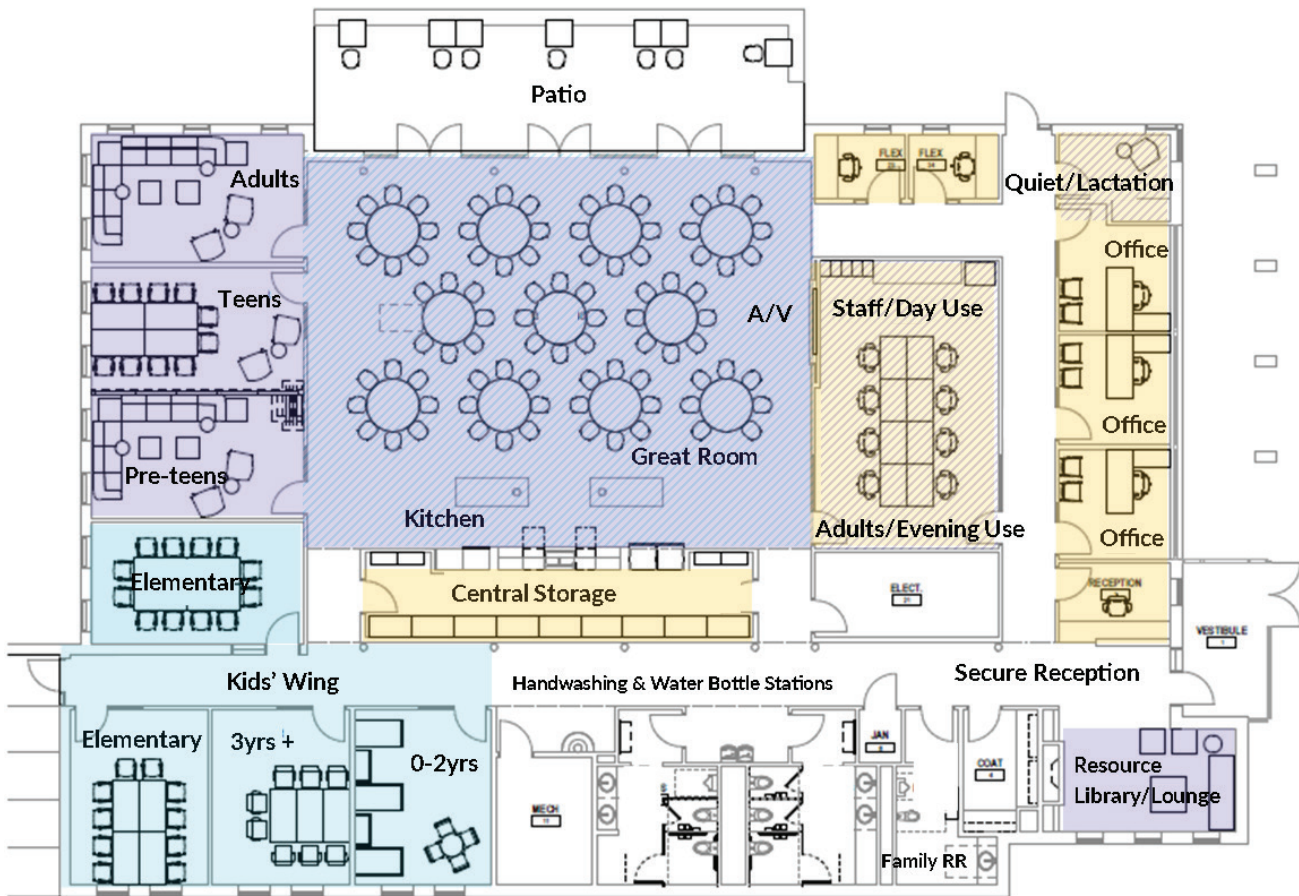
Patio

Adults

Teens

Pre-teens

A/V

Great Room

Kitchen

FLEX

FLEX

Quiet/Lactation

Office

Staff/Day Use

Office

Office

Adults/Evening Use

Elementary

Central Storage

ELECT.

RECEPTION

VESTIBULE

Kids' Wing

Handwashing & Water Bottle Stations

Secure Reception

Elementary

3yrs +

0-2yrs

MECH

JAN

COAT

Resource Library/Lounge

Family RR